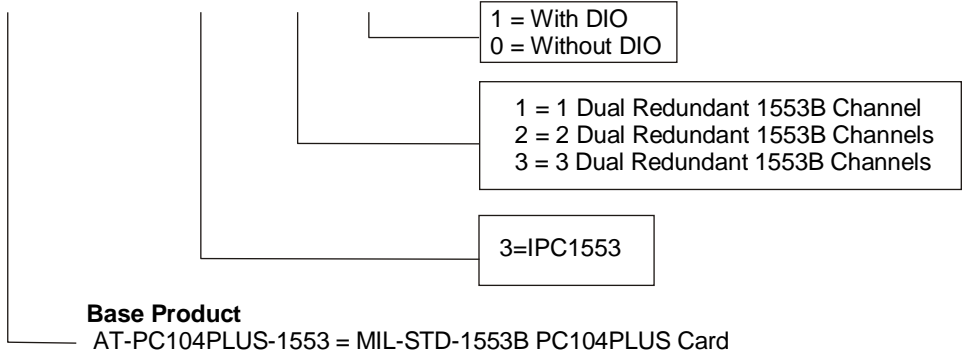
1 = With DIO
0 = Without DIO

1 = 1 Dual Redundant 1553B Channel
2 = 2 Dual Redundant 1553B Channels
3 = 3 Dual Redundant 1553B Channels

3=IPC1553

**Base Product**
AT-PC104PLUS-1553 = MIL-STD-1553B PC104PLUS Card